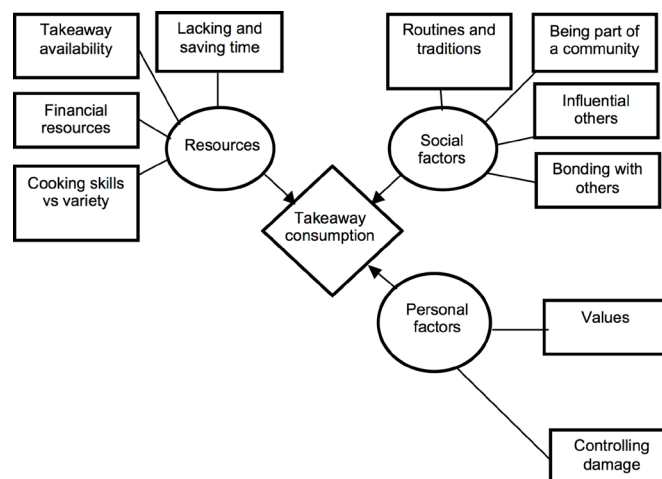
Takeaway availability

Lacking and saving time

Routines and traditions

Being part of a community

Financial resources

Resources

Social factors

Influential others

Cooking skills vs variety

Bonding with others

Takeaway consumption

Personal factors

Values

Controlling damage